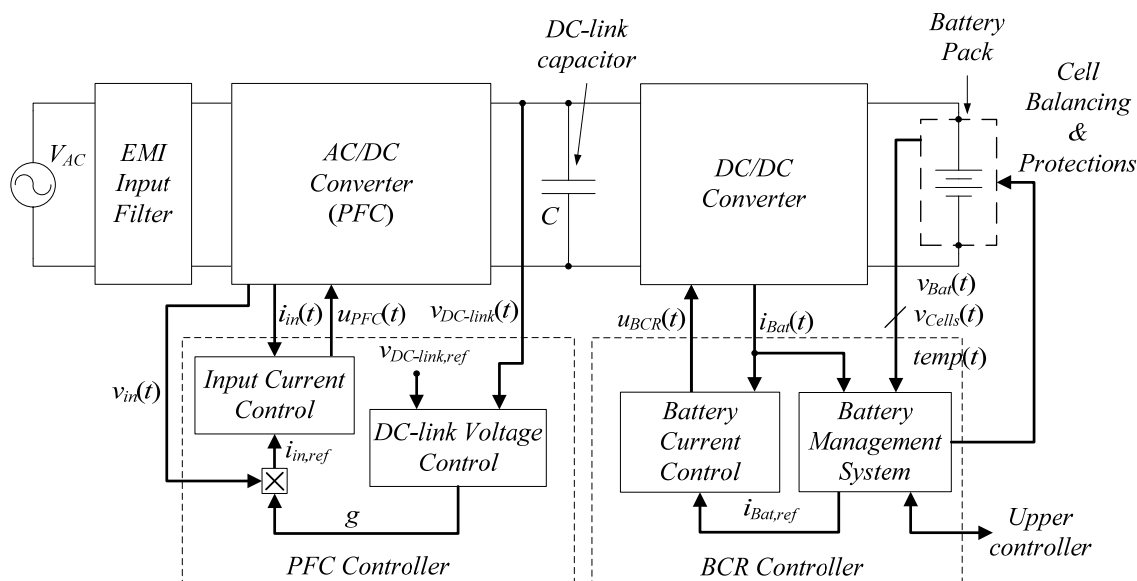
DC-link capacitor

Battery Pack

Cell Balancing & Protections

$V_{AC}$

EMI Input Filter

AC/DC Converter (PFC)

$C$

DC/DC Converter

$i_{in}(t)$

$u_{PFC}(t)$

$v_{DC\text{-}link}(t)$

$u_{BCR}(t)$

$i_{Bat}(t)$

$v_{Bat}(t)$

$v_{Cells}(t)$

$temp(t)$

$v_{in}(t)$

Input Current Control

$v_{DC\text{-}link,ref}$

DC-link Voltage Control

$i_{in,ref}$

$g$

Battery Current Control

Battery Management System

$i_{Bat,ref}$

Upper controller

PFC Controller

BCR Controller